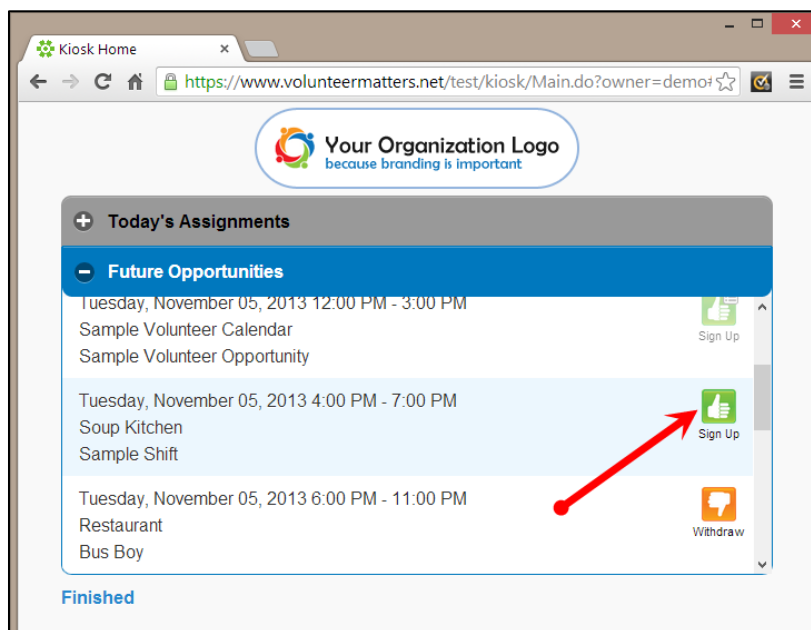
Kiosk Home ×

https://www.volunteermatters.net/test/kiosk/Main.do?owner=demo#

Your Organization Logo
because branding is important

Today's Assignments

Future Opportunities

Tuesday, November 05, 2013 12:00 PM - 3:00 PM
Sample Volunteer Calendar
Sample Volunteer Opportunity

Sign Up

Tuesday, November 05, 2013 4:00 PM - 7:00 PM
Soup Kitchen
Sample Shift

Sign Up

Tuesday, November 05, 2013 6:00 PM - 11:00 PM
Restaurant
Bus Boy

Withdraw

Finished